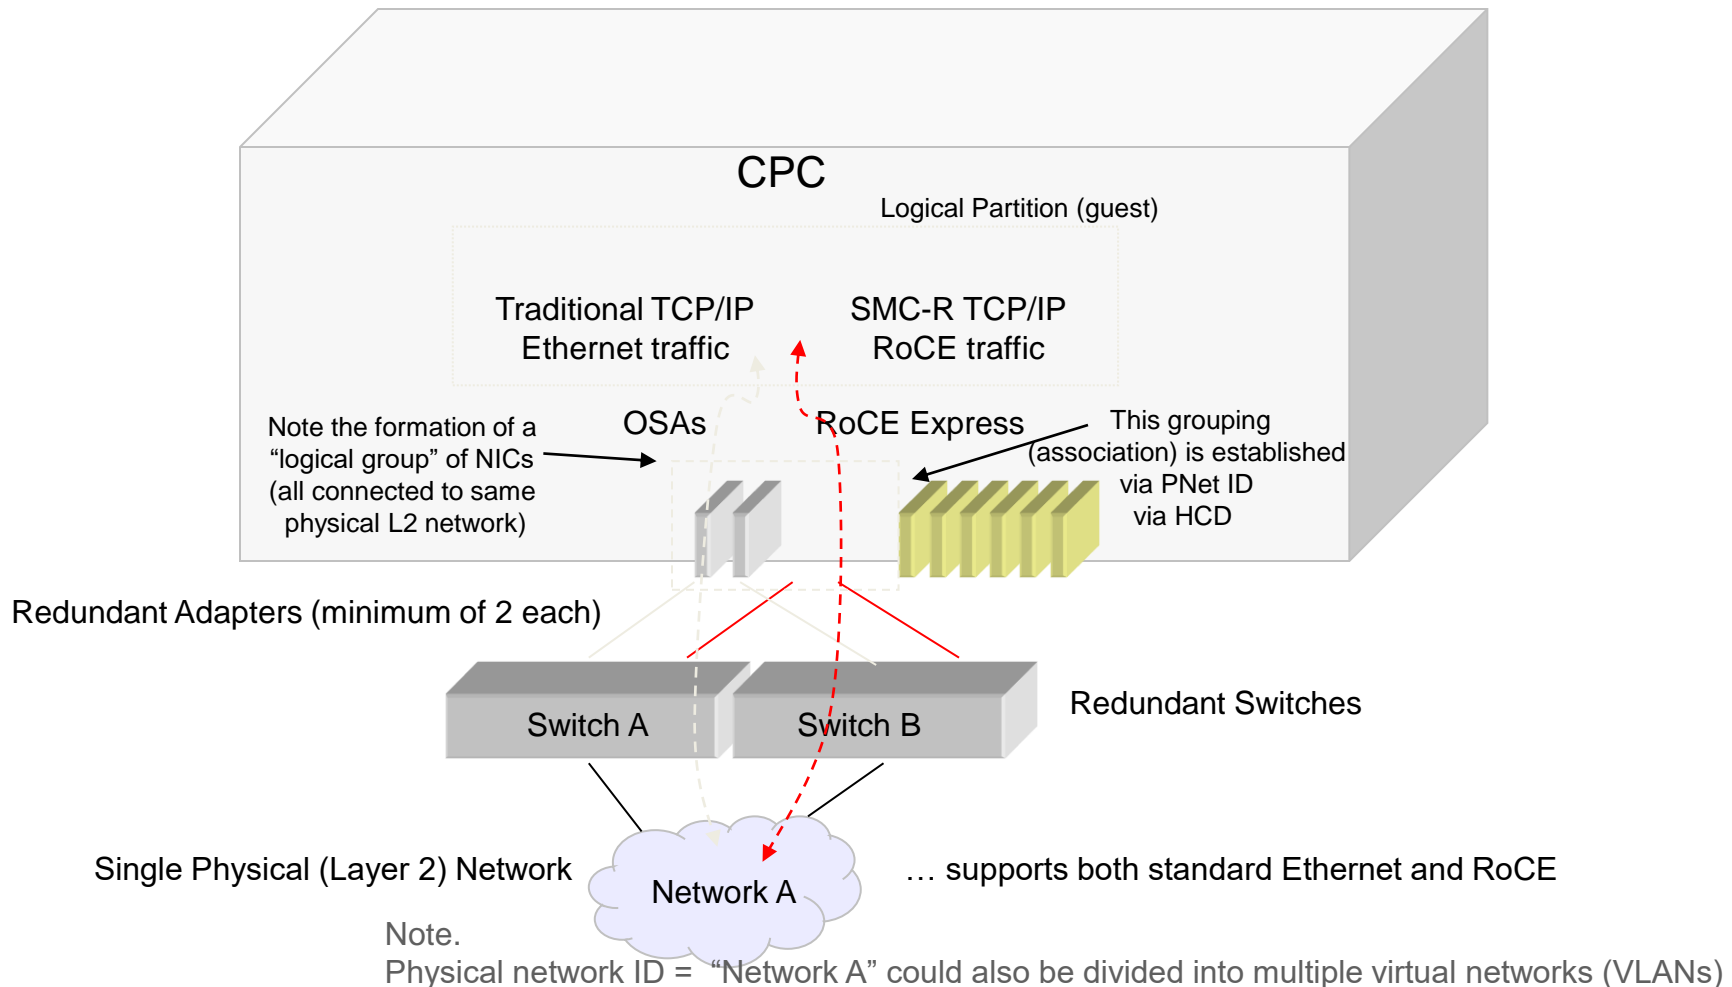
CPC

Logical Partition (guest)

Traditional TCP/IP
Ethernet traffic

SMC-R TCP/IP
RoCE traffic

Note the formation of a "logical group" of NICs (all connected to same physical L2 network)

OSAs

RoCE Express

This grouping (association) is established via PNet ID via HCD

Redundant Adapters (minimum of 2 each)

Switch A

Switch B

Redundant Switches

Single Physical (Layer 2) Network

Network A

… supports both standard Ethernet and RoCE

Note.
Physical network ID = "Network A" could also be divided into multiple virtual networks (VLANs)